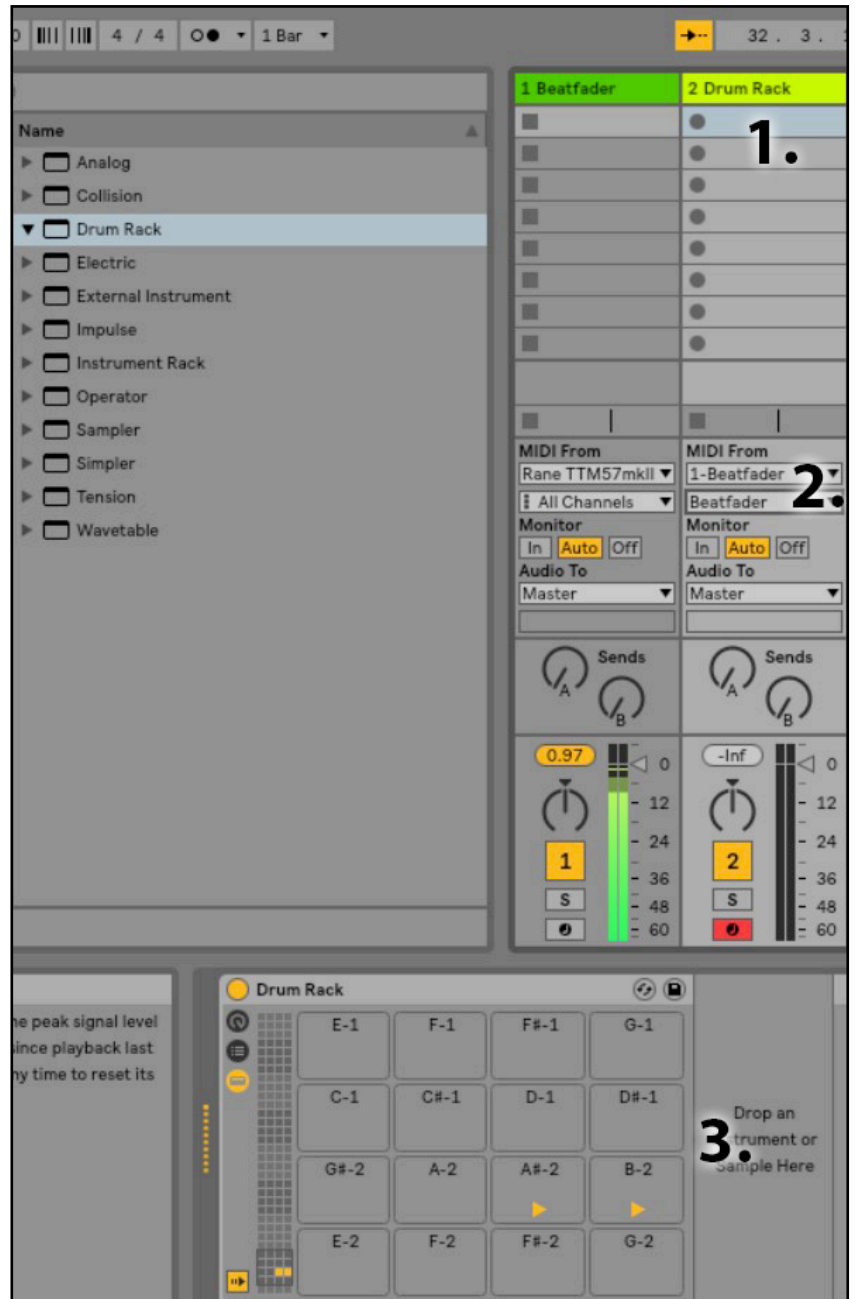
0 4 / 4 1 Bar 32 . 3 .

Name
Analog
Collision
Drum Rack
Electric
External Instrument
Impulse
Instrument Rack
Operator
Sampler
Simpler
Tension
Wavetable

1 Beatfader
2 Drum Rack
1.
MIDI From
Rane TTM57mkII
All Channels
Monitor
In Auto Off
Audio To
Master
Sends
A
B
0.97
0
12
24
36
48
60
1
S

MIDI From
1-Beatfader
Beatfader
2.
Monitor
In Auto Off
Audio To
Master
Sends
A
B
-Inf
0
12
24
36
48
60
2
S

he peak signal level
since playback last
ny time to reset its

Drum Rack
E-1 F-1 F#-1 G-1
C-1 C#-1 D-1 D#-1
G#-2 A-2 A#-2 B-2
E-2 F-2 F#-2 G-2
Drop an
3. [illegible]trument or
Sample Here